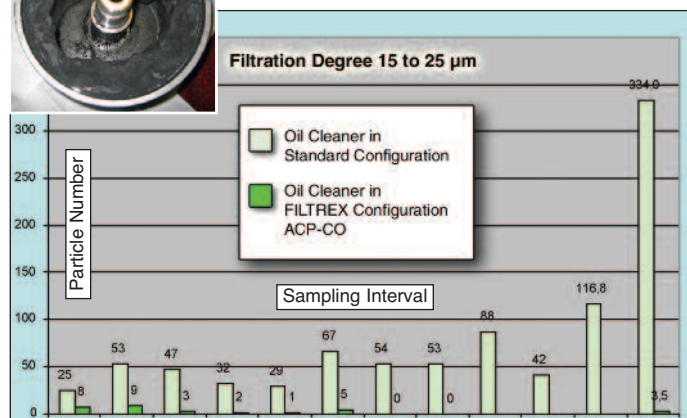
Filtration Degree 15 to 25 µm

334,0

300

250

200

150

100

50

0

Particle Number

Oil Cleaner in Standard Configuration

Oil Cleaner in FILTREX Configuration ACP-CO

Sampling Interval

25 8 53 9 47 3 32 2 29 1 67 5 54 0 53 0 88 42 116,8 3,5